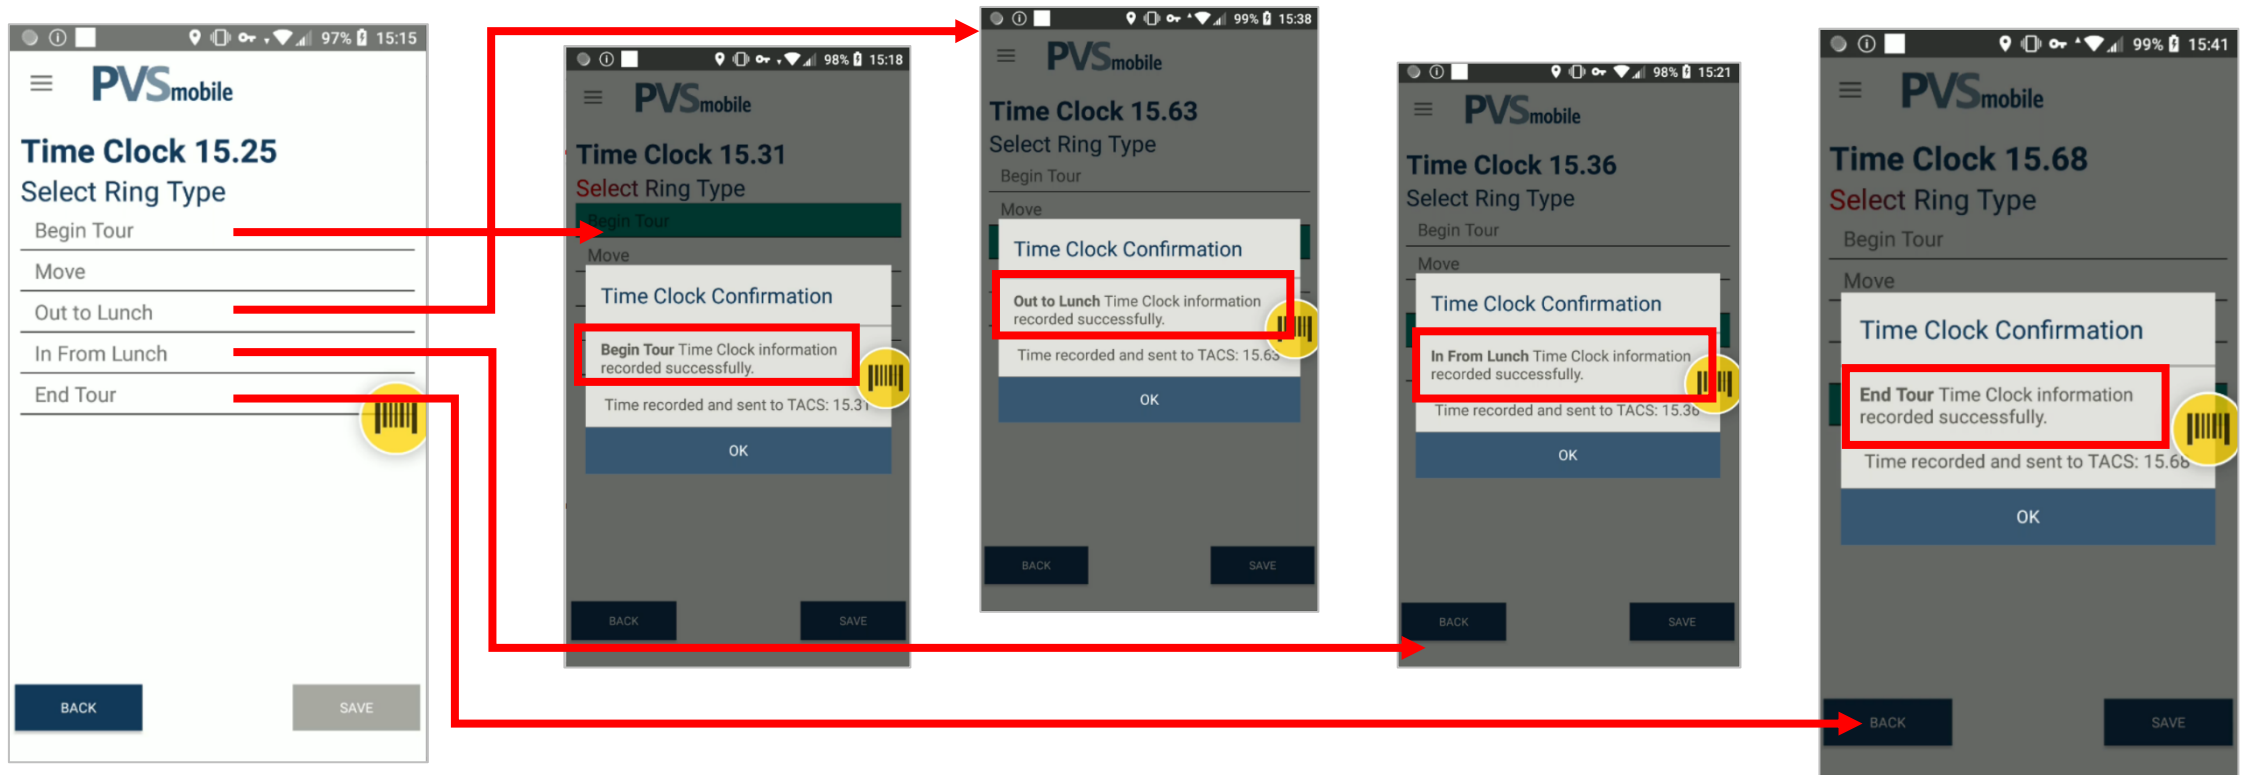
97% 15:15

PVSmobile

Time Clock 15.25
Select Ring Type
Begin Tour
Move
Out to Lunch
In From Lunch
End Tour

BACK
SAVE

98% 15:18

PVSmobile

Time Clock 15.31
Select Ring Type
Begin Tour
Move

Time Clock Confirmation
Begin Tour Time Clock information recorded successfully.
Time recorded and sent to TACS: 15.31
OK

BACK
SAVE

99% 15:38

PVSmobile

Time Clock 15.63
Select Ring Type
Begin Tour
Move

Time Clock Confirmation
Out to Lunch Time Clock information recorded successfully.
Time recorded and sent to TACS: 15.63
OK

BACK
SAVE

98% 15:21

PVSmobile

Time Clock 15.36
Select Ring Type
Begin Tour
Move

Time Clock Confirmation
In From Lunch Time Clock information recorded successfully.
Time recorded and sent to TACS: 15.36
OK

BACK
SAVE

99% 15:41

PVSmobile

Time Clock 15.68
Select Ring Type
Begin Tour
Move

Time Clock Confirmation
End Tour Time Clock information recorded successfully.
Time recorded and sent to TACS: 15.68
OK

BACK
SAVE